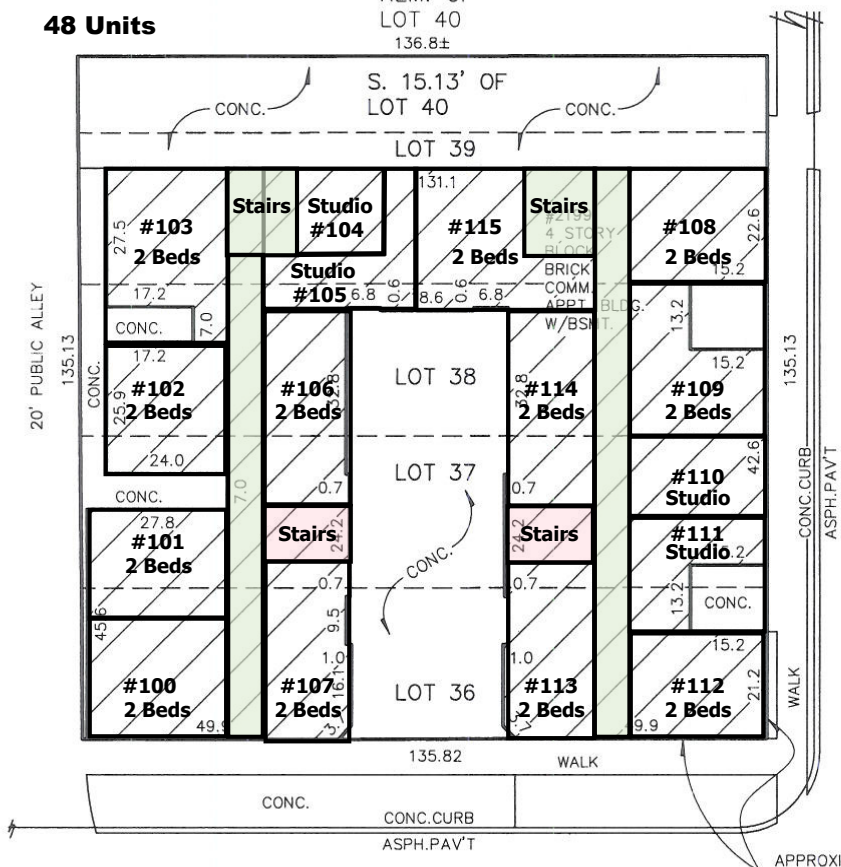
48 Units

REM. OF LOT 40
136.8±

S. 15.13' OF LOT 40

CONC.
CONC.

LOT 39

#103
2 Beds
27.5
17.2

Stairs

Studio
#104

Studio
#105
6.8
0.6
8.6
0.6
6.8

131.1

#115
2 Beds

Stairs

#2199
4 STORY
BLOCK
BRICK
COMM.
APPT. BLDG.
W/BSMT.

#108
2 Beds
22.6
15.2

13.2
15.2

20' PUBLIC ALLEY
135.13

CONC.
7.0

17.2
CONC.
#102
2 Beds
25.9
24.0

#106
2 Beds
32.8

LOT 38

#114
2 Beds
32.8

#109
2 Beds

135.13

LOT 37

#110
Studio
42.6

CONC.

7.0
0.7
0.7

27.8
#101
2 Beds

Stairs
24.2

CONC.

24.2
Stairs

#111
Studio
15.2

0.7
0.7
9.5

13.2
CONC.

CONC.CURB
ASPH.PAV'T

45.6

#100
2 Beds
49.9

1.0
#107
2 Beds
16.1
3.7

LOT 36

1.0
#113
2 Beds

#112
2 Beds
15.2
21.2
9.9

WALK

135.82

WALK

CONC.

CONC.CURB

ASPH.PAV'T

APPROXI